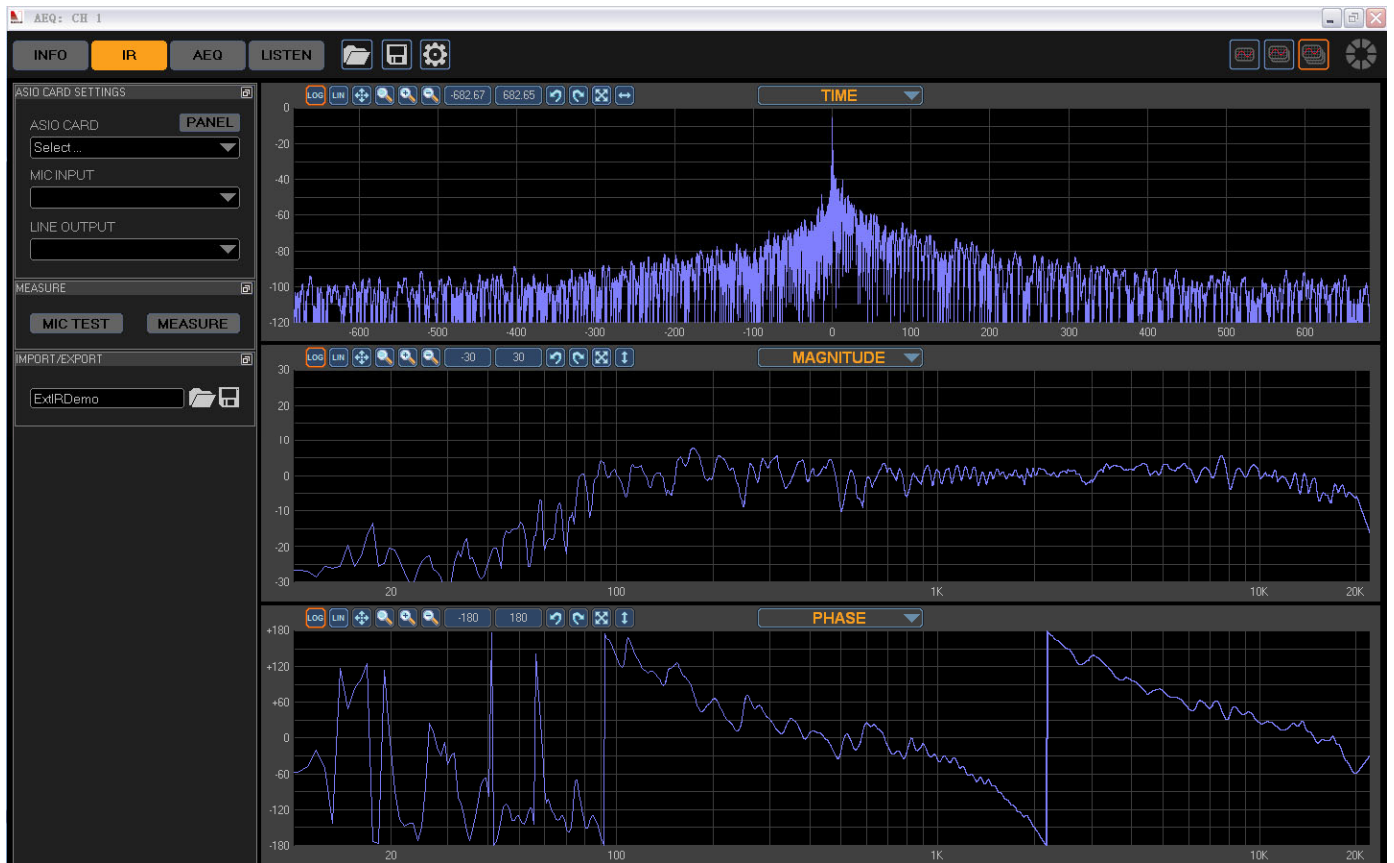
AEQ: CH 1

INFO IR AEQ LISTEN

ASIO CARD SETTINGS
ASIO CARD PANEL
Select ...
MIC INPUT
LINE OUTPUT

MEASURE
MIC TEST MEASURE

IMPORT/EXPORT
ExtIRDemo

LOG LIN -682.67 682.65 TIME
0
-20
-40
-60
-80
-100
-120
-600 -500 -400 -300 -200 -100 0 100 200 300 400 500 600

LOG LIN -30 30 MAGNITUDE
30
20
10
0
-10
-20
-30
20 100 1K 10K 20K

LOG LIN -180 180 PHASE
+180
+120
+60
0
-60
-120
-180
20 100 1K 10K 20K